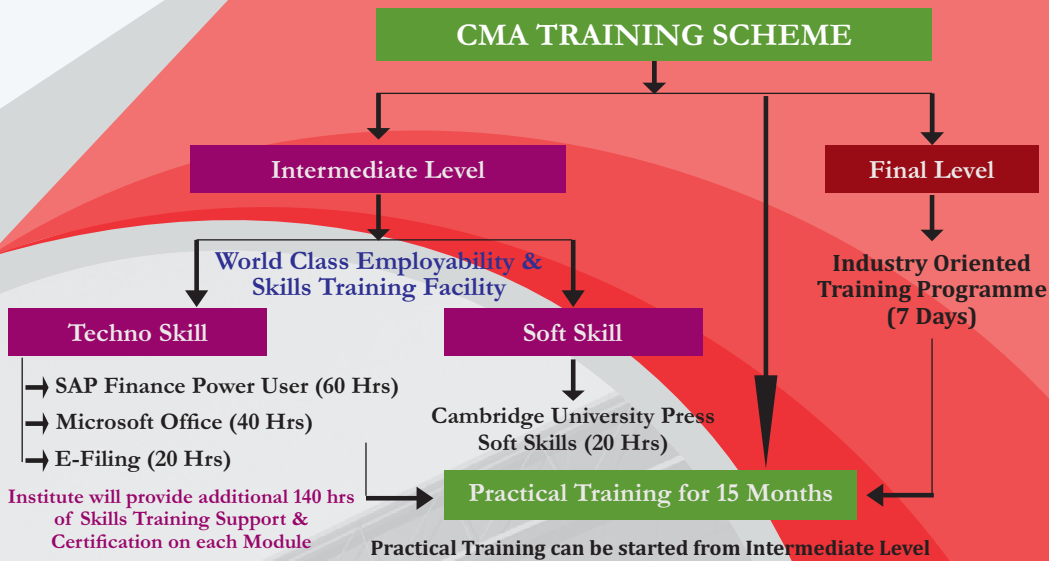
CMA TRAINING SCHEME

Intermediate Level

Final Level

World Class Employability & Skills Training Facility

Industry Oriented Training Programme (7 Days)

Techno Skill

Soft Skill

SAP Finance Power User (60 Hrs)

Microsoft Office (40 Hrs)

E-Filing (20 Hrs)

Cambridge University Press Soft Skills (20 Hrs)

Institute will provide additional 140 hrs of Skills Training Support & Certification on each Module

Practical Training for 15 Months

Practical Training can be started from Intermediate Level